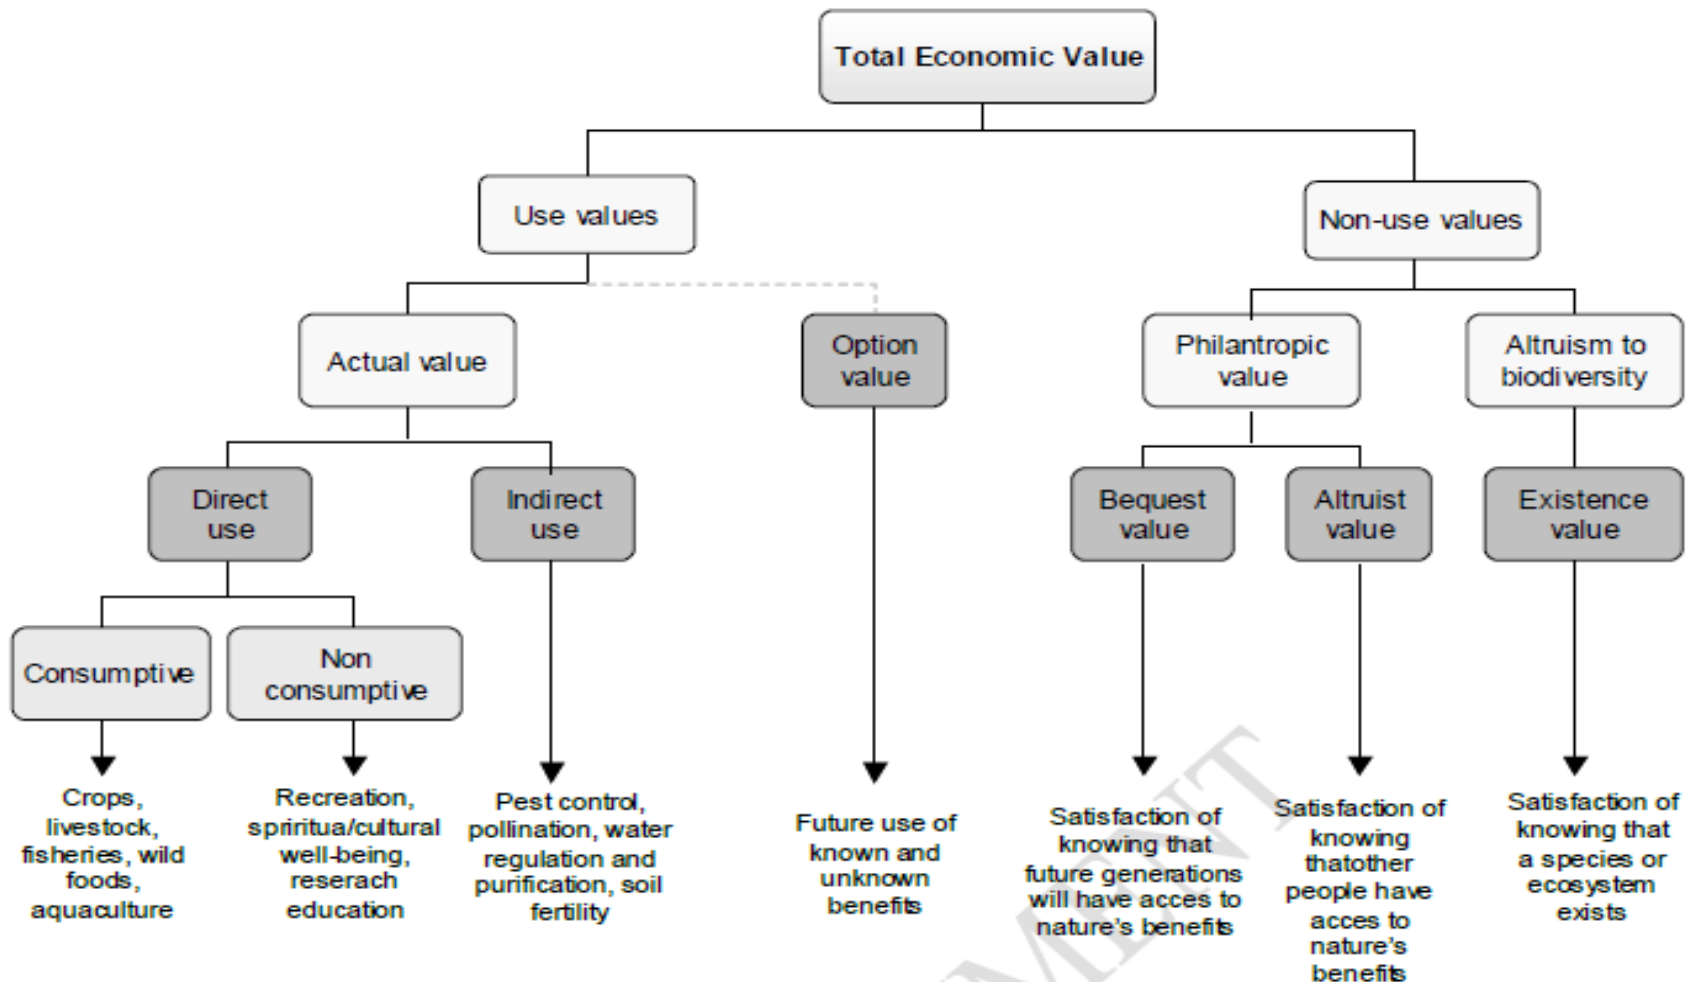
Total Economic Value

Use values

Non-use values

Actual value

Option value

Philantropic value

Altruism to biodiversity

Direct use

Indirect use

Bequest value

Altruist value

Existence value

Consumptive

Non consumptive

Crops, livestock, fisheries, wild foods, aquaculture

Recreation, spriritua/cultural well-being, reserach education

Pest control, pollination, water regulation and purification, soil fertility

Future use of known and unknown benefits

Satisfaction of knowing that future generations will have acces to nature's benefits

Satisfaction of knowing thatother people have acces to nature's benefits

Satisfaction of knowing that a species or ecosystem exists

MENT